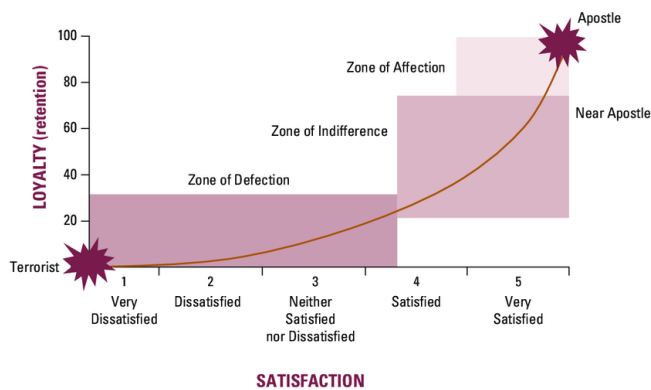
Apostle

100
80
60
40
20

LOYALTY (retention)

Zone of Affection

Zone of Indifference

Near Apostle

Zone of Defection

Terrorist

1
Very Dissatisfied

2
Dissatisfied

3
Neither Satisfied nor Dissatisfied

4
Satisfied

5
Very Satisfied

SATISFACTION